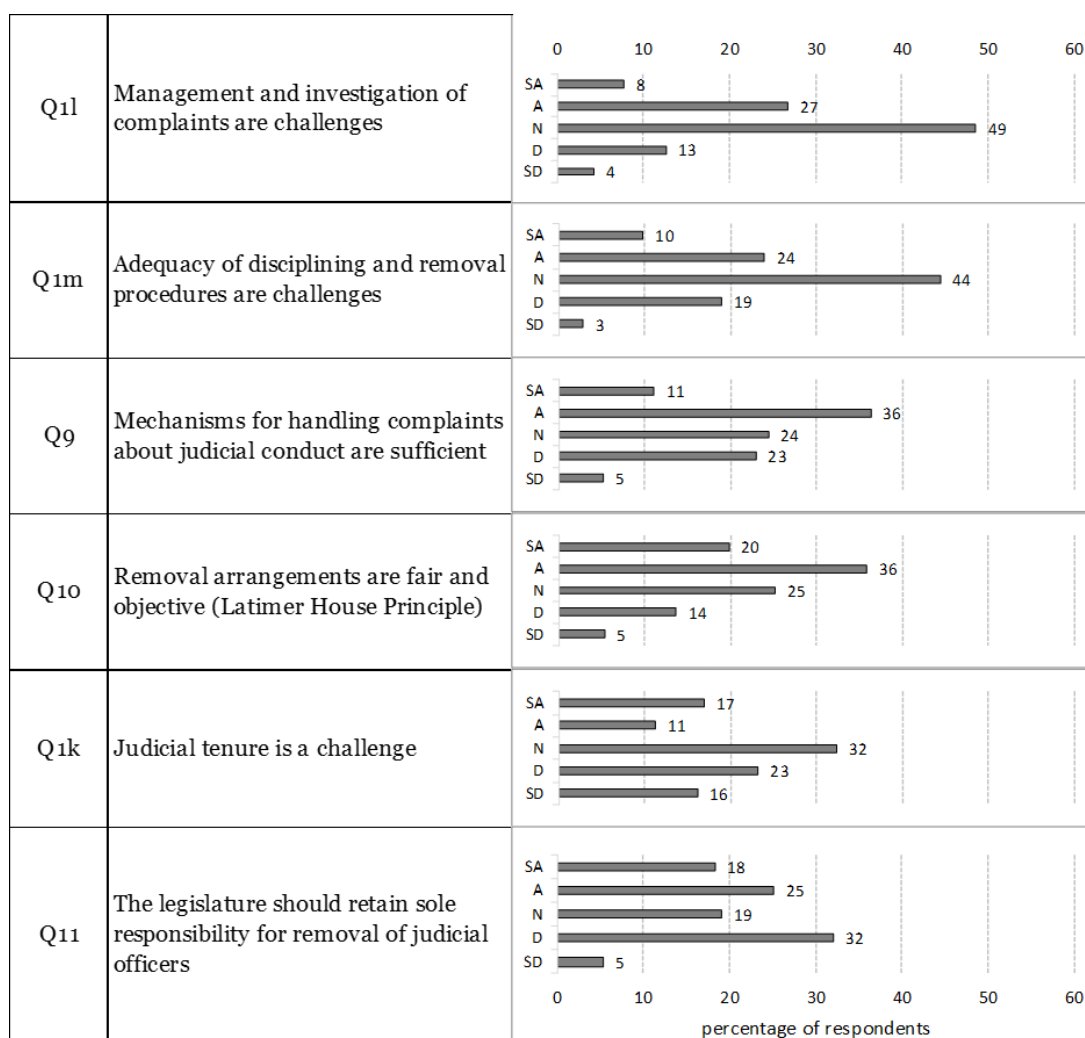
| | | |
|---|---|---|
| Q1l | Management and investigation of complaints are challenges | 0 10 20 30 40 50 60<br>SA 8<br>A 27<br>N 49<br>D 13<br>SD 4 |
| Q1m | Adequacy of disciplining and removal procedures are challenges | SA 10<br>A 24<br>N 44<br>D 19<br>SD 3 |
| Q9 | Mechanisms for handling complaints about judicial conduct are sufficient | SA 11<br>A 36<br>N 24<br>D 23<br>SD 5 |
| Q10 | Removal arrangements are fair and objective (Latimer House Principle) | SA 20<br>A 36<br>N 25<br>D 14<br>SD 5 |
| Q1k | Judicial tenure is a challenge | SA 17<br>A 11<br>N 32<br>D 23<br>SD 16 |
| Q11 | The legislature should retain sole responsibility for removal of judicial officers | SA 18<br>A 25<br>N 19<br>D 32<br>SD 5<br>0 10 20 30 40 50 60<br>percentage of respondents |